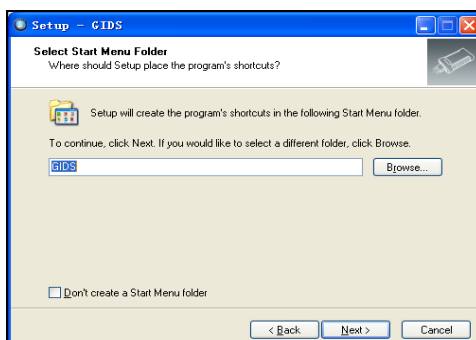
Setup - GIDS

Select Start Menu Folder
Where should Setup place the program's shortcuts?

Setup will create the program's shortcuts in the following Start Menu folder.

To continue, click Next. If you would like to select a different folder, click Browse.

GIDS

Browse...

Don't create a Start Menu folder

< Back

Next >

Cancel